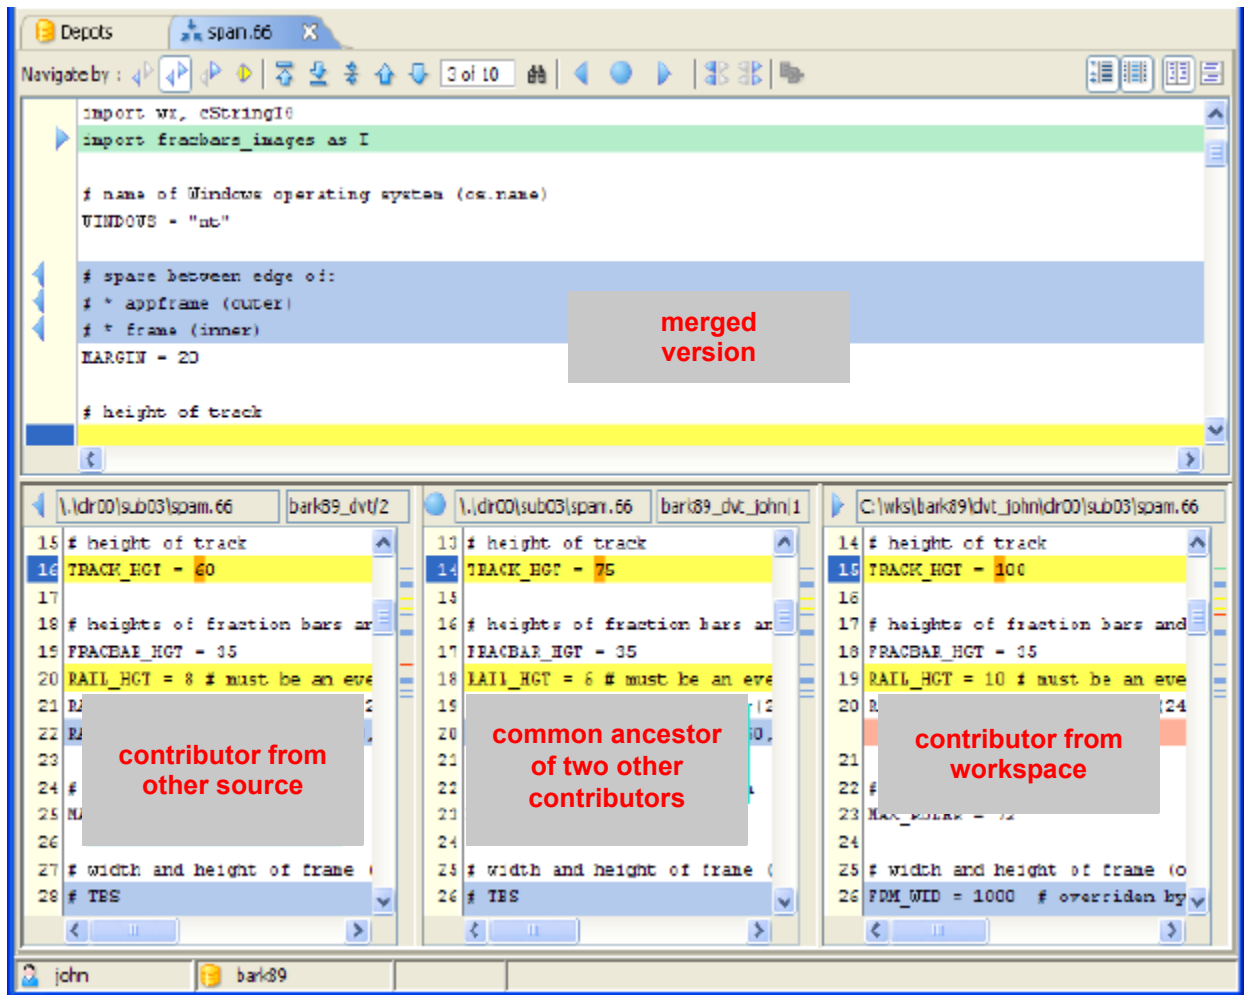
Depots | span.66

Navigate by : 3 of 10

import wx, cStringIO
import fracbars_images as I

# name of Windows operating system (os.name)
WINDOWS = "nt"

# space between edge of:
# * appframe (outer)
# * frame (inner)
MARGIN = 20

# height of track

merged version

\.\dir00\sub03\spam.66 | bark89_dvt/2
15 # height of track
16 TRACK_HGT = 60
17
18 # heights of fraction bars ar
19 FRACBAR_HGT = 35
20 RAIL_HGT = 8 # must be an eve
21 RA
22 RA
23
24 #
25 MA
26
27 # width and height of frame
28 # TBS

contributor from other source

\.\dir00\sub03\spam.66 | bark89_dvt_john\1
13 # height of track
14 TRACK_HGT = 75
15
16 # heights of fraction bars ar
17 FRACBAR_HGT = 35
18 RAIL_HGT = 6 # must be an eve
19
20
21
22
23
24
25 # width and height of frame
26 # TBS

common ancestor of two other contributors

C:\wks\bark89\dvt_john\dr00\sub03\spam.66
14 # height of track
15 TRACK_HGT = 100
16
17 # heights of fraction bars and
18 FRACBAR_HGT = 35
19 RAIL_HGT = 10 # must be an eve
20 R
21
22 #
23 MAX_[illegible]
24
25 # width and height of frame (o
26 FDM_WID = 1000 # overriden by

contributor from workspace

john | bark89